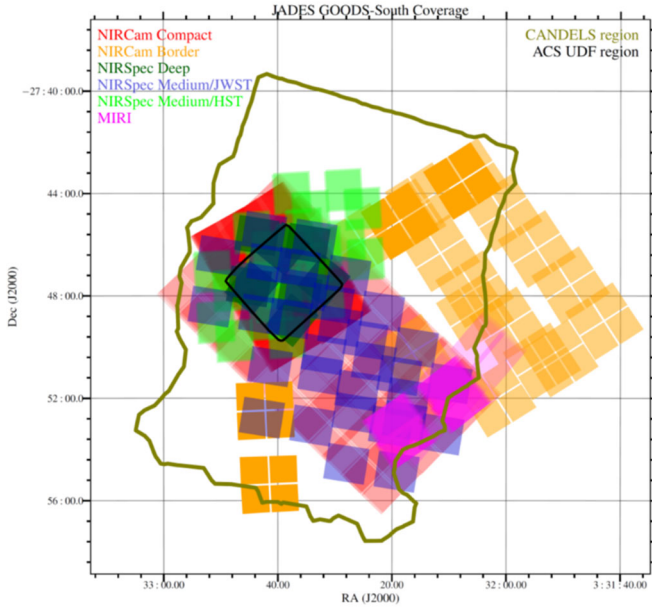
JADES GOODS-South Coverage

NIRCam Compact
NIRCam Border
NIRSpec Deep
NIRSpec Medium/JWST
NIRSpec Medium/HST
MIRI

CANDELS region
ACS UDF region

−27 : 40 : 00.0
44 : 00.0
48 : 00.0
52 : 00.0
56 : 00.0

Dec (J2000)

33 : 00.00
40.00
20.00
32 : 00.00
3 : 31 : 40.00

RA (J2000)